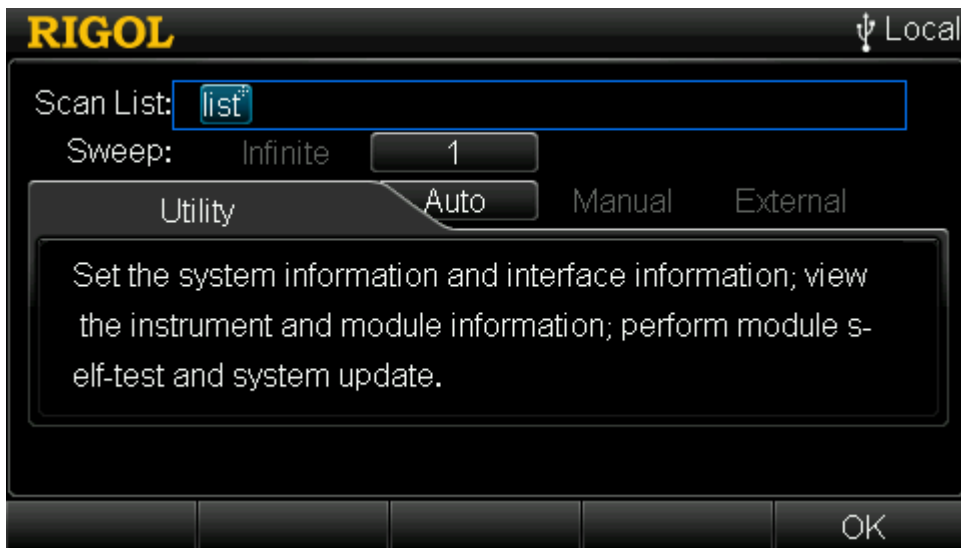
RIGOL
Local

Scan List: list
Sweep: Infinite 1
Utility
Auto Manual External

Set the system information and interface information; view the instrument and module information; perform module self-test and system update.

OK